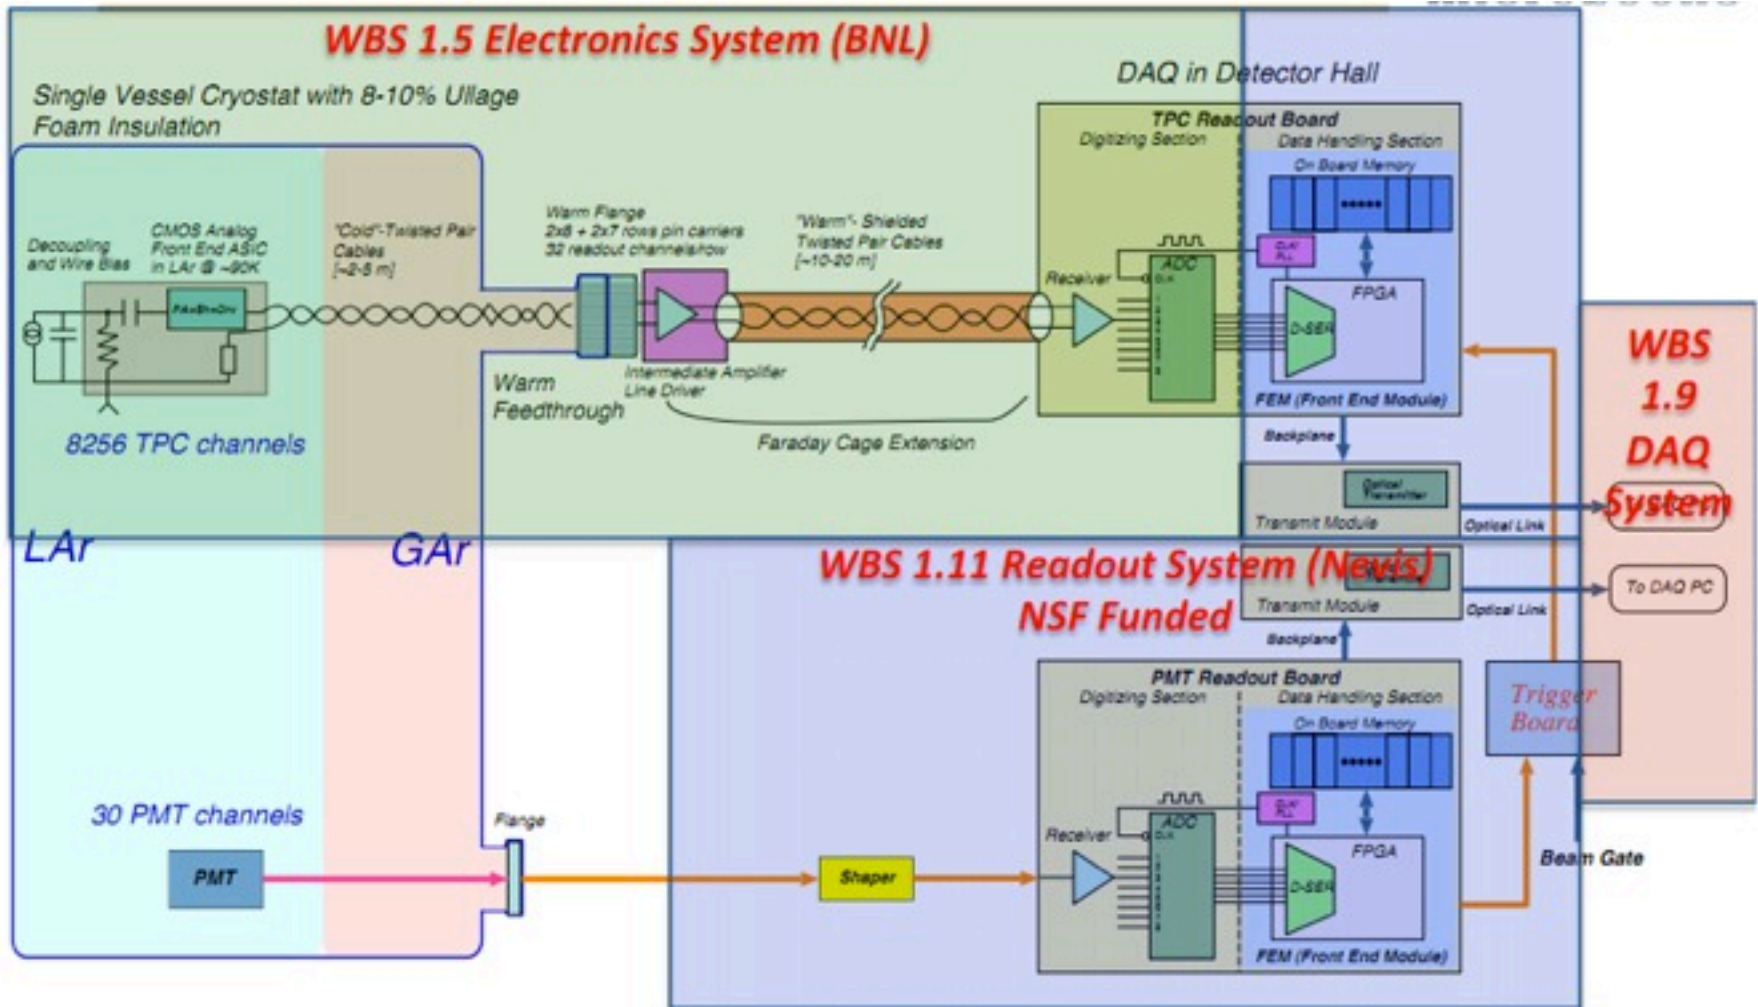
WBS 1.5 Electronics System (BNL)

DAQ in Detector Hall

Single Vessel Cryostat with 8-10% Ullage
Foam Insulation

TPC Readout Board
Digitizing Section
Data Handling Section
On Board Memory

Decoupling and Wire Bias

CMOS Analog Front End ASIC in LAr @ ~90K

"Cold"-Twisted Pair Cables [~2-5 m]

Warm Flange
2x8 + 2x7 rows pin carriers
32 readout channels/row

"Warm"- Shielded Twisted Pair Cables [~10-20 m]

Receiver

ADC

FPGA

D-SER

Warm Feedthrough

Intermediate Amplifier Line Driver

FEM (Front End Module)

8256 TPC channels

Faraday Cage Extension

Backplane

WBS 1.9 DAQ System

Optical Transmitter

Transmit Module

Optical Link

LAr

GAr

WBS 1.11 Readout System (Nevis)
NSF Funded

Transmit Module

Optical Link

To DAQ PC

Backplane

PMT Readout Board
Digitizing Section
Data Handling Section
On Board Memory

Trigger Board

30 PMT channels

Flange

Receiver

ADC

FPGA

D-SER

PMT

Shaper

Beam Gate

FEM (Front End Module)